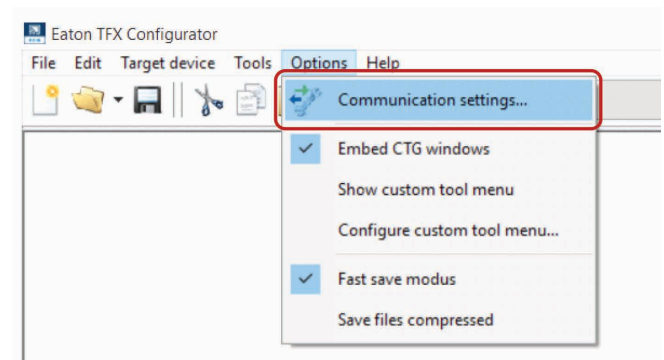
Eaton TFX Configurator

File Edit Target device Tools Options Help

Communication settings...

Embed CTG windows

Show custom tool menu

Configure custom tool menu...

Fast save modus

Save files compressed